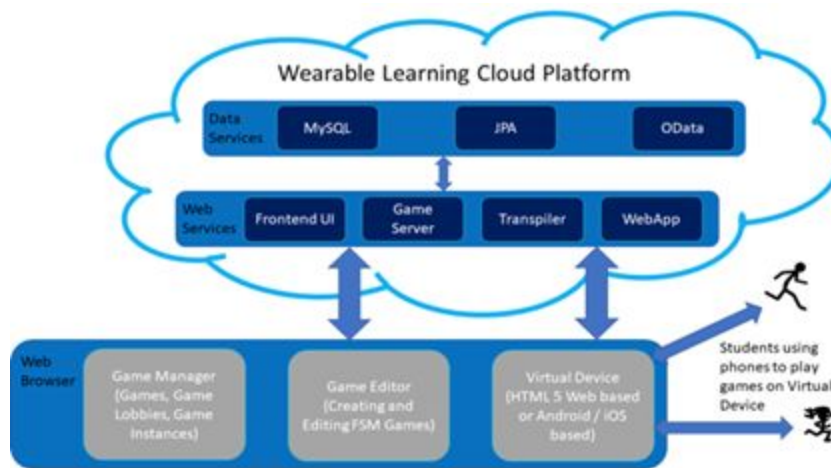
Wearable Learning Cloud Platform

Data Services

MySQL

JPA

OData

Web Services

Frontend UI

Game Server

Transpiler

WebApp

Web Browser

Game Manager (Games, Game Lobbies, Game Instances)

Game Editor (Creating and Editing FSM Games)

Virtual Device (HTML 5 Web based or Android / iOS based)

Students using phones to play games on Virtual Device